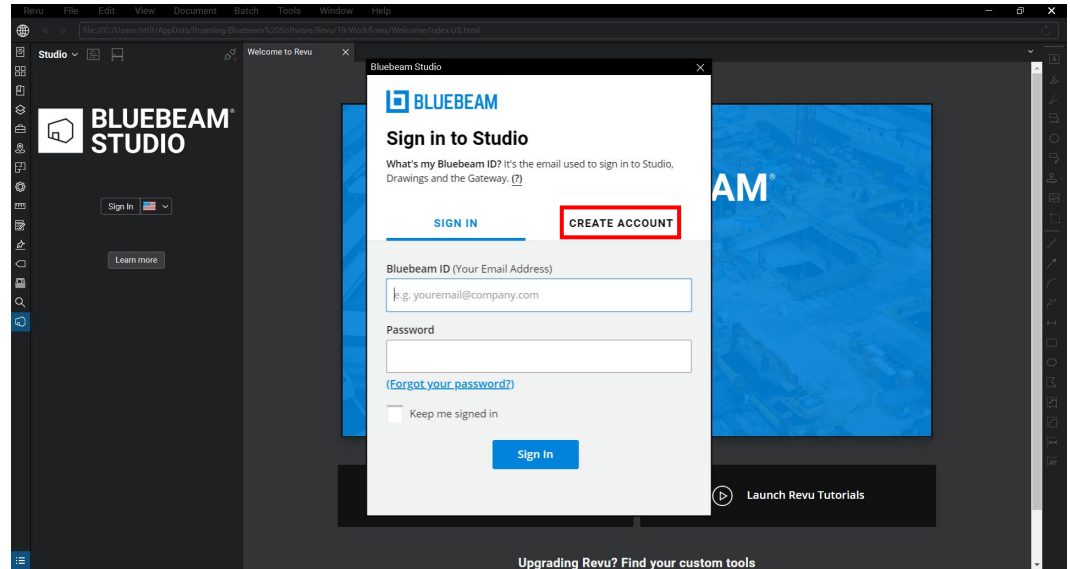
Revu File Edit View Document Batch Tools Window Help

file:///C:/Users/strit/AppData/Roaming/Bluebeam%20Software/Revu/19/Workflows/Welcome/index-US.html

Studio

BLUEBEAM® STUDIO

Sign In

Learn more

Welcome to Revu

AM®

Bluebeam Studio

BLUEBEAM

Sign in to Studio

What's my Bluebeam ID? It's the email used to sign in to Studio, Drawings and the Gateway. (?)

SIGN IN

CREATE ACCOUNT

Bluebeam ID (Your Email Address)

e.g. youremail@company.com

Password

(Forgot your password?)

Keep me signed in

Sign In

Launch Revu Tutorials

Upgrading Revu? Find your custom tools